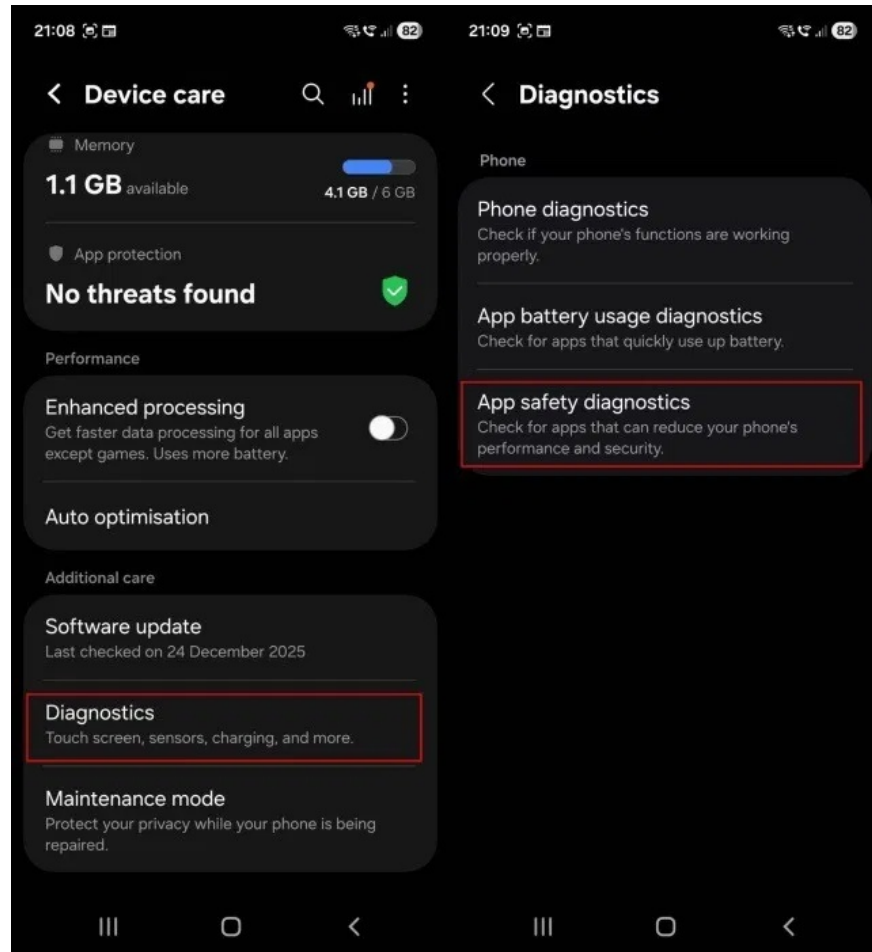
21:08

82

Device care

Memory

1.1 GB available

4.1 GB / 6 GB

App protection

No threats found

Performance

Enhanced processing
Get faster data processing for all apps except games. Uses more battery.

Auto optimisation

Additional care

Software update
Last checked on 24 December 2025

Diagnostics
Touch screen, sensors, charging, and more.

Maintenance mode
Protect your privacy while your phone is being repaired.

21:09

82

Diagnostics

Phone

Phone diagnostics
Check if your phone's functions are working properly.

App battery usage diagnostics
Check for apps that quickly use up battery.

App safety diagnostics
Check for apps that can reduce your phone's performance and security.